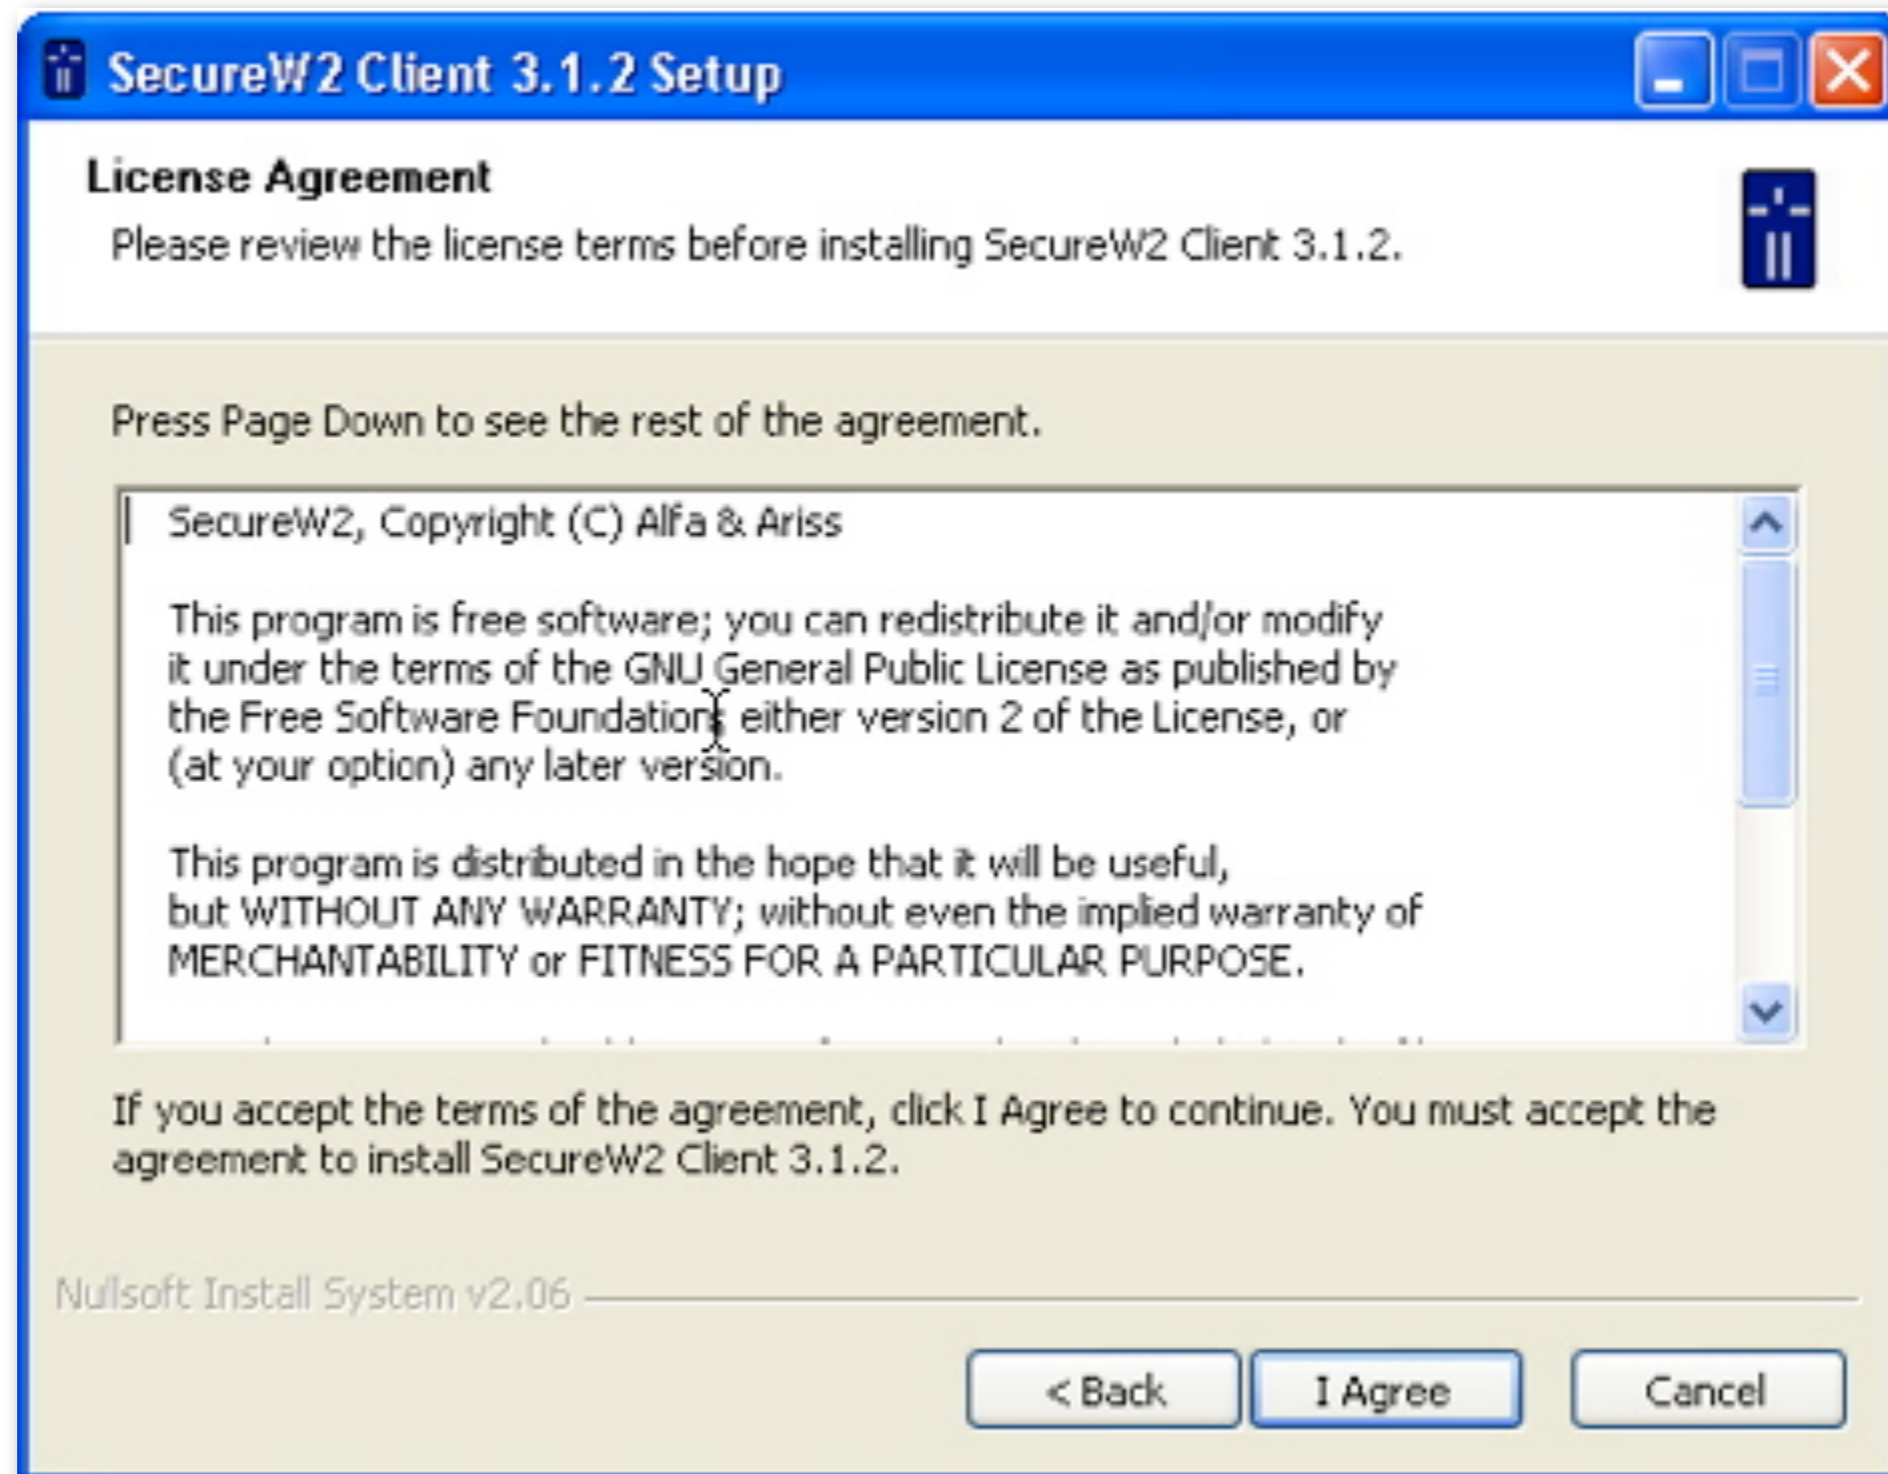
SecureW2 Client 3.1.2 Setup

License Agreement
Please review the license terms before installing SecureW2 Client 3.1.2.

Press Page Down to see the rest of the agreement.

SecureW2, Copyright (C) Alfa & Ariss

This program is free software; you can redistribute it and/or modify it under the terms of the GNU General Public License as published by the Free Software Foundation; either version 2 of the License, or (at your option) any later version.

This program is distributed in the hope that it will be useful, but WITHOUT ANY WARRANTY; without even the implied warranty of MERCHANTABILITY or FITNESS FOR A PARTICULAR PURPOSE.

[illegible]

If you accept the terms of the agreement, click I Agree to continue. You must accept the agreement to install SecureW2 Client 3.1.2.

Nullsoft Install System v2.06

< Back
I Agree
Cancel